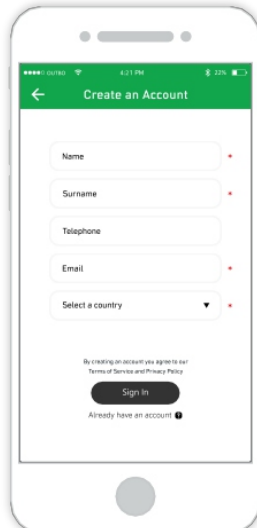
●●●●○ OUTRO 4:21 PM 22%

Create an Account

Name *

Surname *

Telephone

Email *

Select a country ▼ *

By creating an account you agree to our Terms of Service and Privacy Policy

Sign In

Already have an account